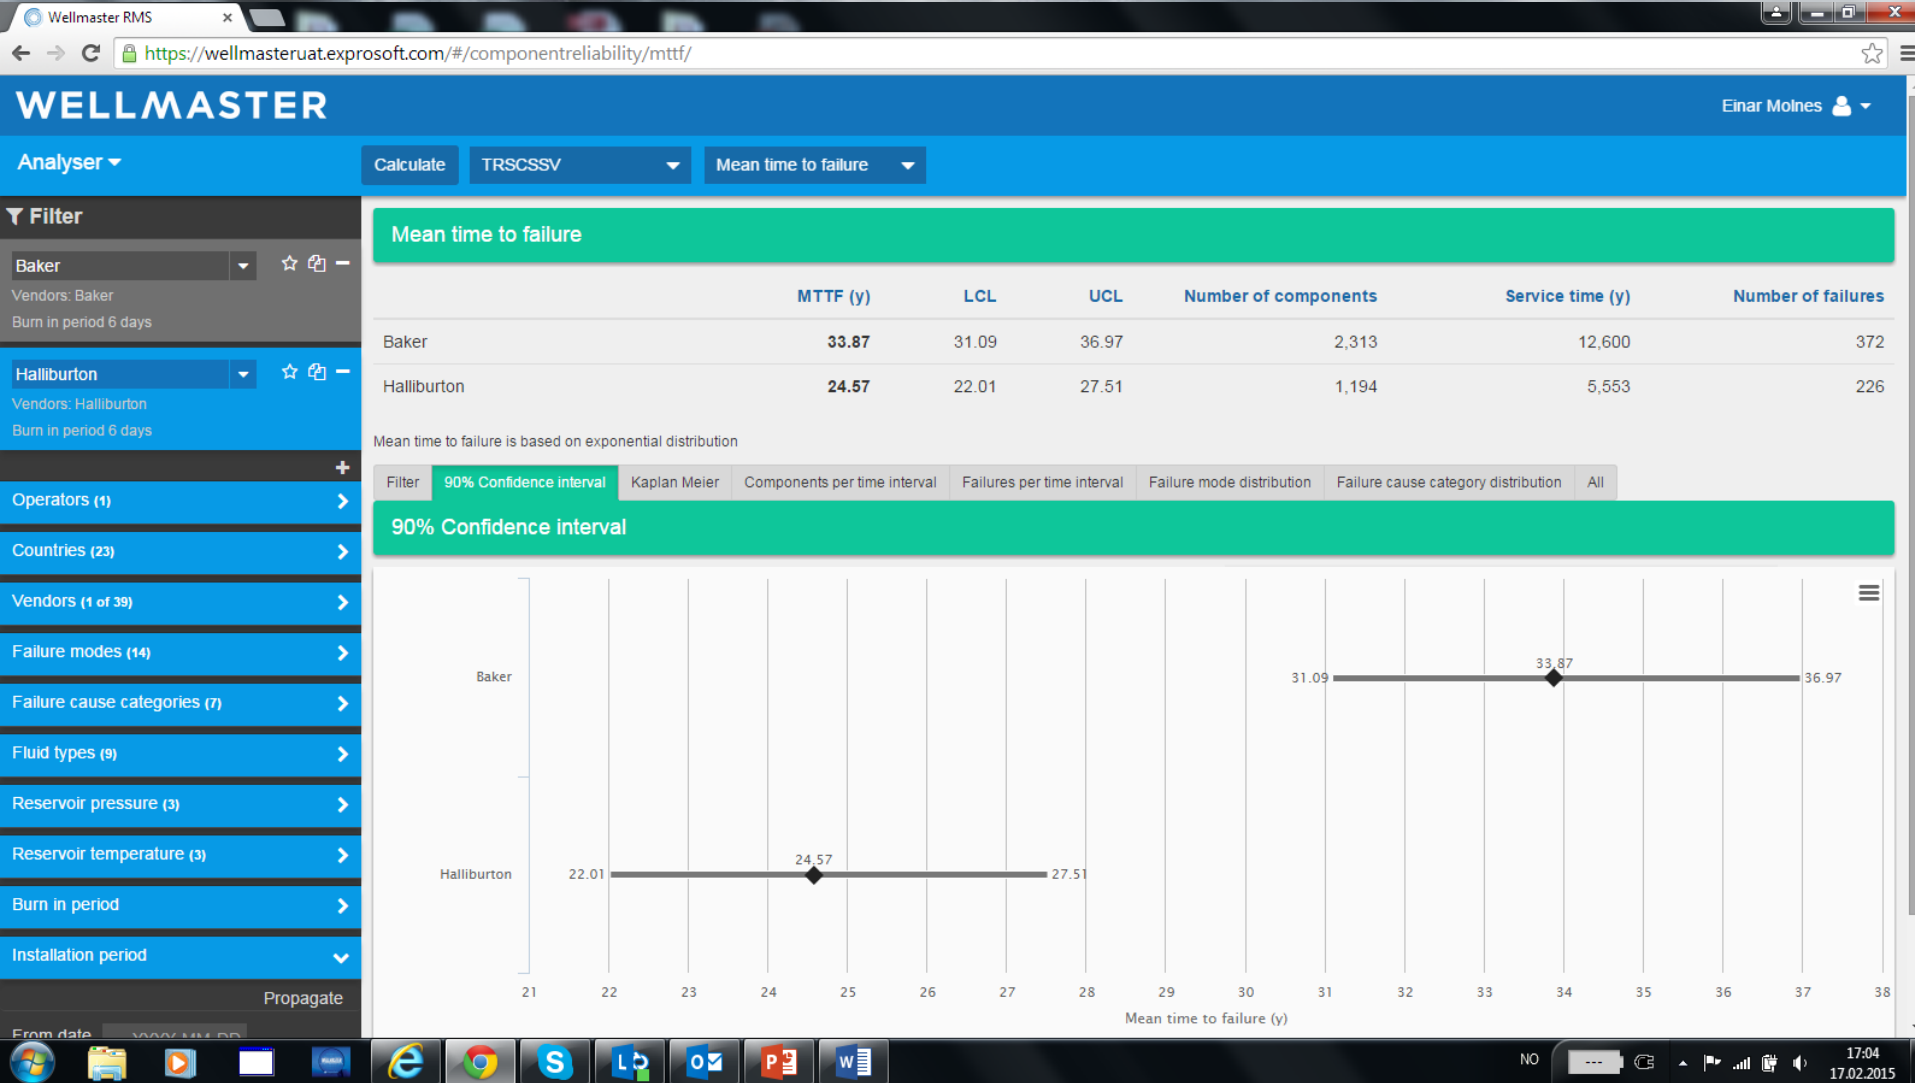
Wellmaster RMS

https://wellmasteruat.exprosoft.com/#/componentreliability/mttf/

WELLMASTER

Einar Molnes

Analyser

Calculate | TRSCSSV | Mean time to failure

Filter

Baker
Vendors: Baker
Burn in period 6 days

Halliburton
Vendors: Halliburton
Burn in period 6 days

+

Operators (1)
Countries (23)
Vendors (1 of 39)
Failure modes (14)
Failure cause categories (7)
Fluid types (9)
Reservoir pressure (3)
Reservoir temperature (3)
Burn in period
Installation period

Propagate

From date YYYY-MM-DD

Mean time to failure

| | MTTF (y) | LCL | UCL | Number of components | Service time (y) | Number of failures |
|---|---|---|---|---|---|---|
| Baker | 33.87 | 31.09 | 36.97 | 2,313 | 12,600 | 372 |
| Halliburton | 24.57 | 22.01 | 27.51 | 1,194 | 5,553 | 226 |

Mean time to failure is based on exponential distribution

Filter | 90% Confidence interval | Kaplan Meier | Components per time interval | Failures per time interval | Failure mode distribution | Failure cause category distribution | All

90% Confidence interval

Baker 31.09 33.87 36.97

Halliburton 22.01 24.57 27.51

21 22 23 24 25 26 27 28 29 30 31 32 33 34 35 36 37 38

Mean time to failure (y)

NO 17:04 17.02.2015